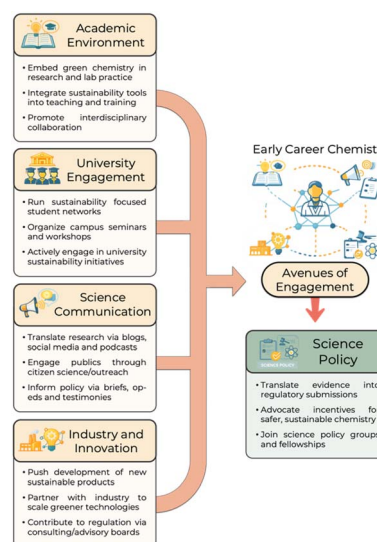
Academic Environment

• Embed green chemistry in research and lab practice
• Integrate sustainability tools into teaching and training
• Promote interdisciplinary collaboration

University Engagement

• Run sustainability focused student networks
• Organize campus seminars and workshops
• Actively engage in university sustainability initiatives

Science Communication

• Translate research via blogs, social media and podcasts
• Engage publics through citizen science/outreach
• Inform policy via briefs, op-eds and testimonies

Industry and Innovation

• Push development of new sustainable products
• Partner with industry to scale greener technologies
• Contribute to regulation via consulting/advisory boards

Early Career Chemist

Avenues of Engagement

SCIENCE POLICY

Science Policy

• Translate evidence into regulatory submissions
• Advocate incentives for safer, sustainable chemistry
• Join science policy groups and fellowships